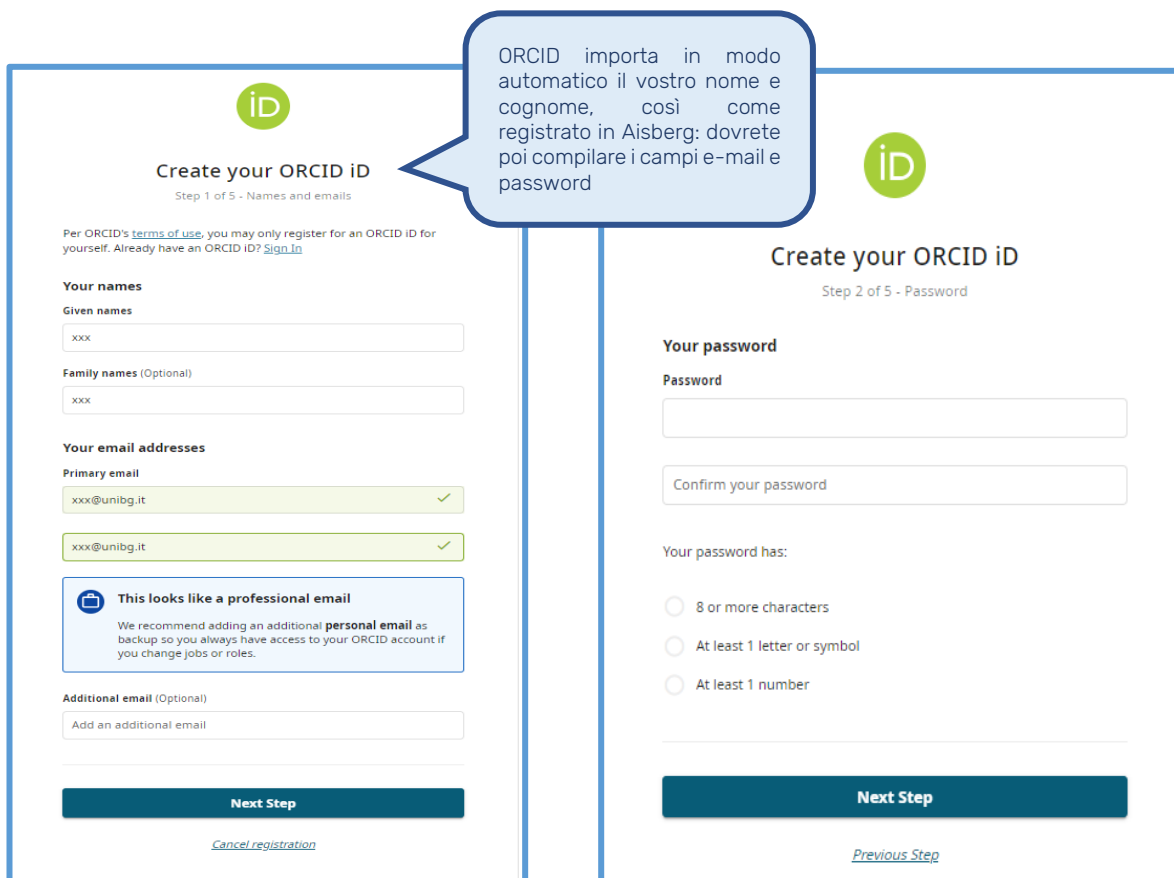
ORCID importa in modo automatico il vostro nome e cognome, così come registrato in Aisberg: dovrete poi compilare i campi e-mail e password

iD

Create your ORCID iD

Step 1 of 5 - Names and emails

Per ORCID's terms of use, you may only register for an ORCID iD for yourself. Already have an ORCID iD? Sign In

Your names

Given names

xxx

Family names (Optional)

xxx

Your email addresses

Primary email

xxx@unibg.it

xxx@unibg.it

This looks like a professional email

We recommend adding an additional personal email as backup so you always have access to your ORCID account if you change jobs or roles.

Additional email (Optional)

Add an additional email

Next Step

Cancel registration

iD

Create your ORCID iD

Step 2 of 5 - Password

Your password

Password

Confirm your password

Your password has:

8 or more characters

At least 1 letter or symbol

At least 1 number

Next Step

Previous Step